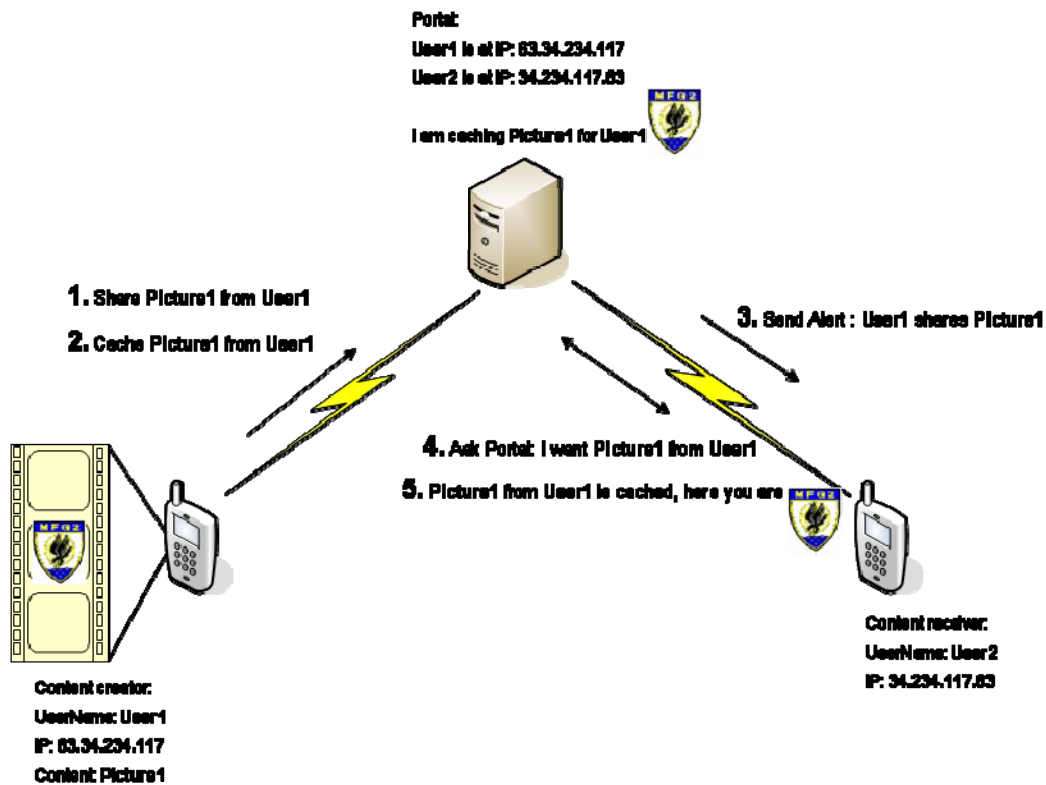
Portal:
User1 is at IP: 63.34.234.117
User2 is at IP: 34.234.117.63

MFG2

I am caching Picture1 for User1

MFG2

1. Share Picture1 from User1

2. Cache Picture1 from User1

3. Send Alert : User1 shares Picture1

4. Ask Portal: I want Picture1 from User1

5. Picture1 from User1 is cached, here you are

MFG2

MFG2

Content receiver:
UserName: User2
IP: 34.234.117.63

Content creator:
UserName: User1
IP: 63.34.234.117
Content: Picture1